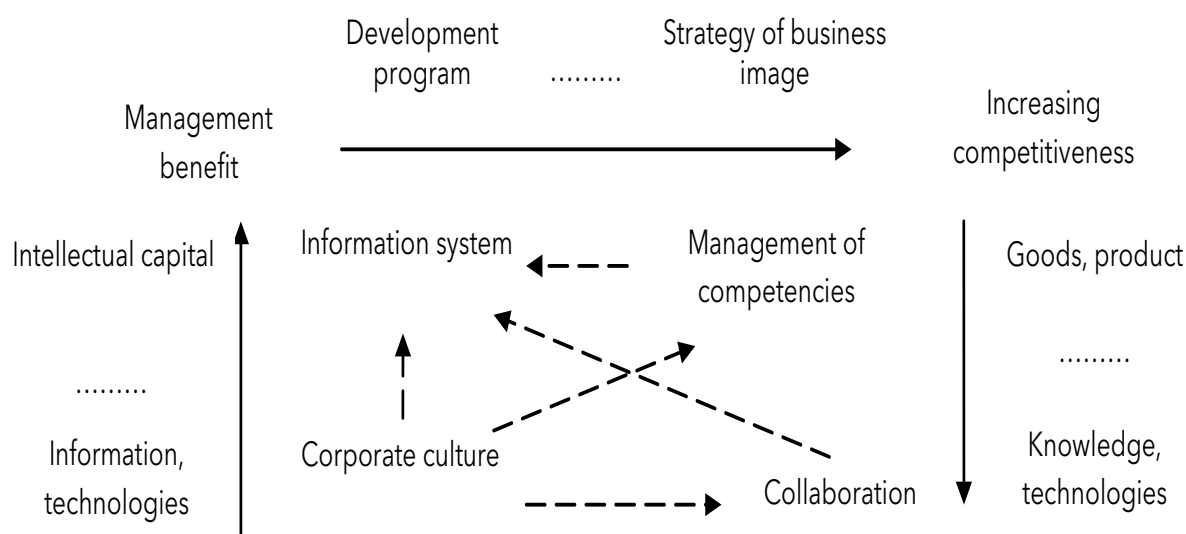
Development program

.........

Strategy of business image

Management benefit

Increasing competitiveness

Intellectual capital

.........

Information, technologies

Information system

Management of competencies

Corporate culture

Collaboration

Goods, product

.........

Knowledge, technologies